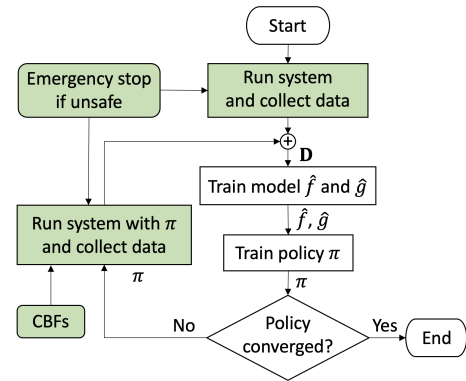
Start

Emergency stop if unsafe

Run system and collect data

$\oplus$ $\mathbf{D}$

Train model $\hat{f}$ and $\hat{g}$

Run system with $\pi$ and collect data

$\hat{f}$, $\hat{g}$

Train policy $\pi$

$\pi$

$\pi$

CBFs

No

Policy converged?

Yes

End